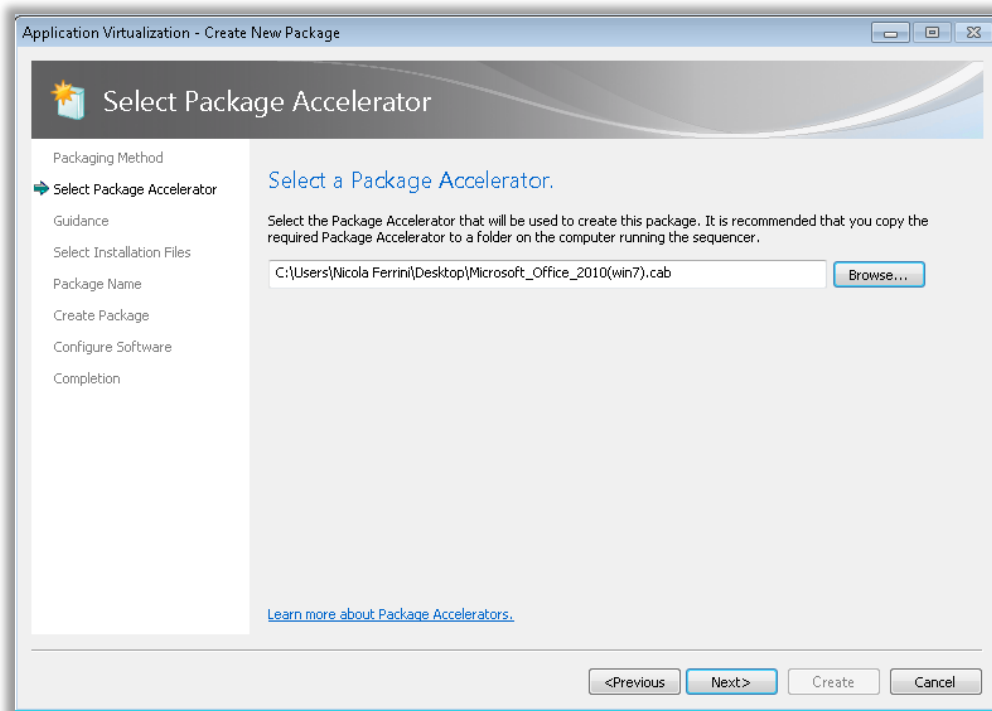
Application Virtualization - Create New Package

Select Package Accelerator

Packaging Method
Select Package Accelerator
Guidance
Select Installation Files
Package Name
Create Package
Configure Software
Completion

Select a Package Accelerator.

Select the Package Accelerator that will be used to create this package. It is recommended that you copy the required Package Accelerator to a folder on the computer running the sequencer.

C:\Users\Nicola Ferrini\Desktop\Microsoft_Office_2010(win7).cab

Browse...

Learn more about Package Accelerators.

<Previous

Next>

Create

Cancel